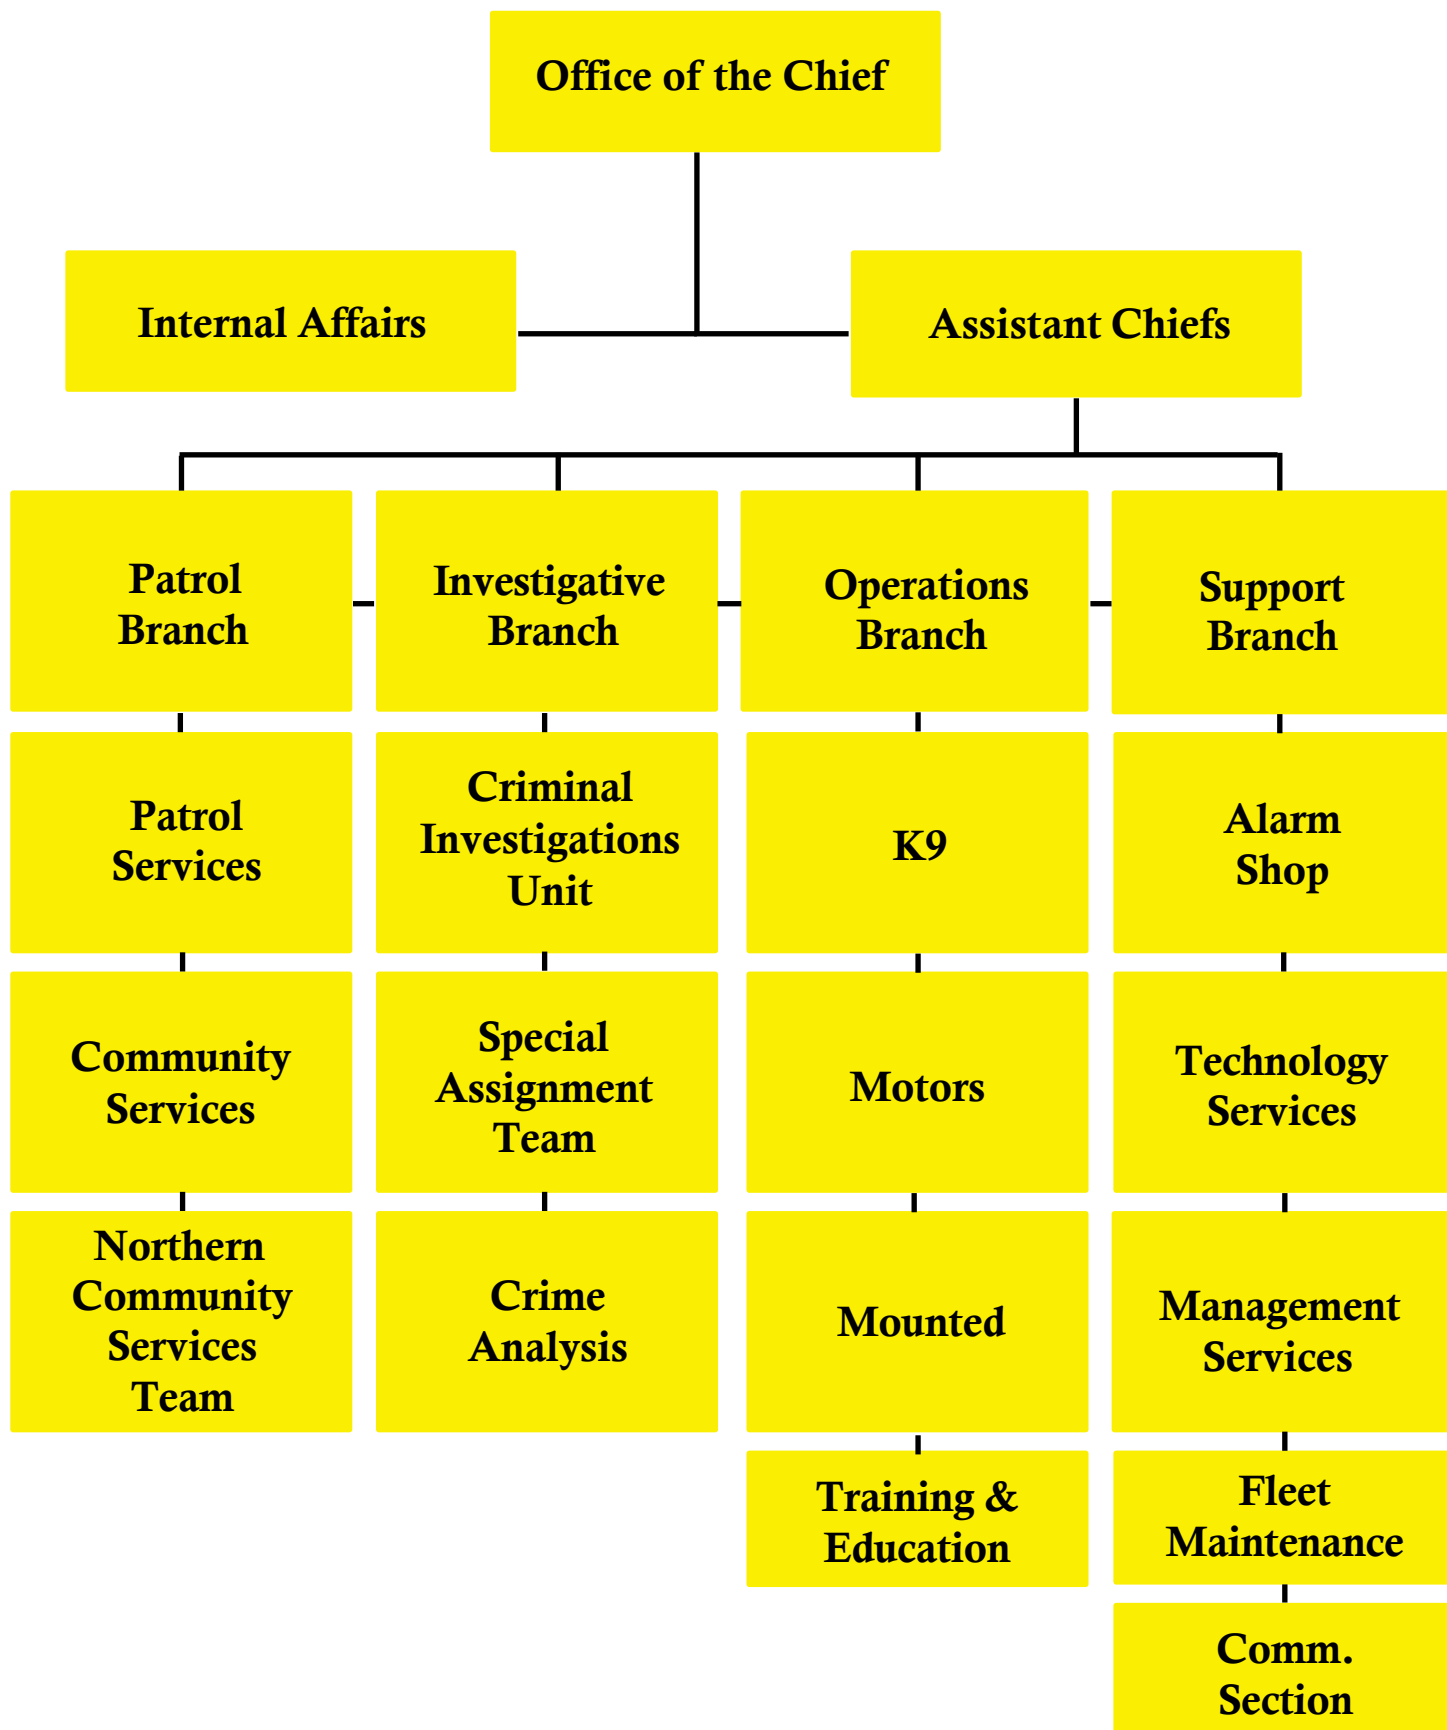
Office of the Chief

Internal Affairs

Assistant Chiefs

Patrol Branch

Patrol Services

Community Services

Northern Community Services Team

Investigative Branch

Criminal Investigations Unit

Special Assignment Team

Crime Analysis

Operations Branch

K9

Motors

Mounted

Training & Education

Support Branch

Alarm Shop

Technology Services

Management Services

Fleet Maintenance

Comm. Section